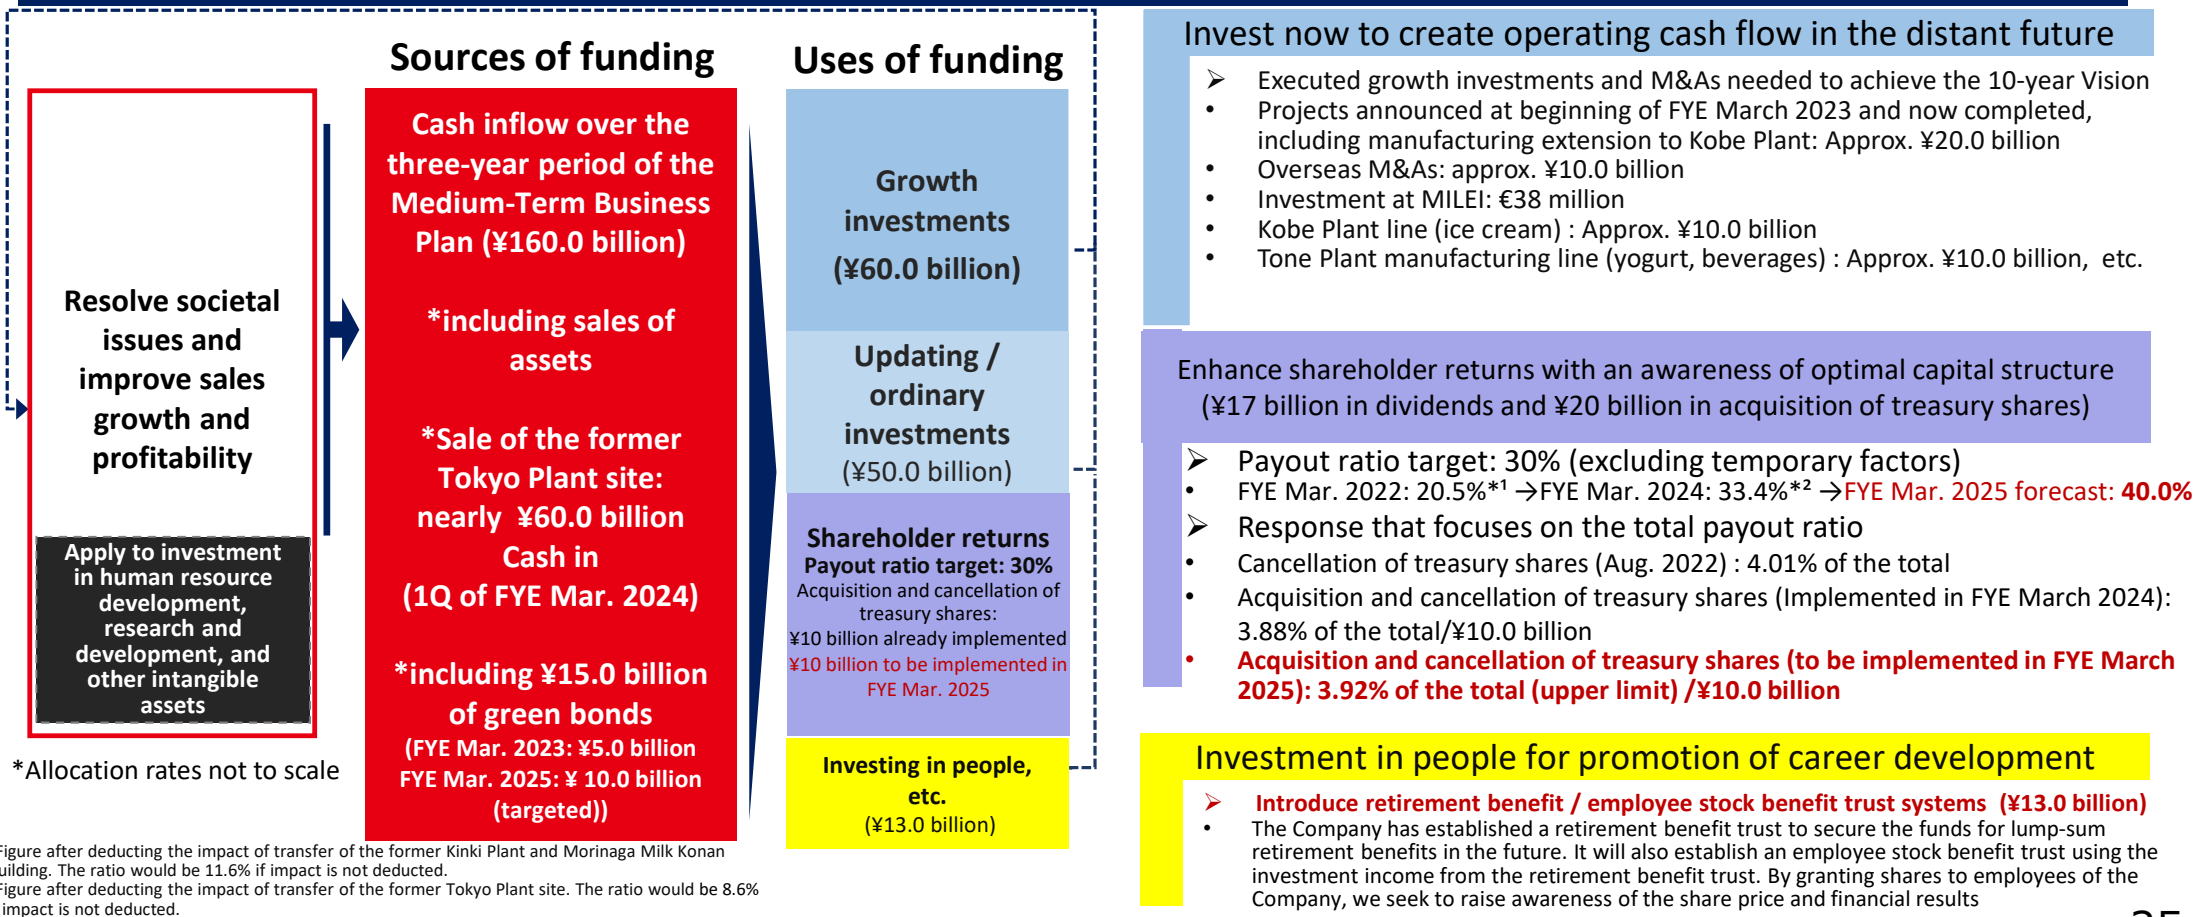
Resolve societal issues and improve sales growth and profitability

Apply to investment in human resource development, research and development, and other intangible assets

*Allocation rates not to scale

Sources of funding

Cash inflow over the three-year period of the Medium-Term Business Plan (¥160.0 billion)

*including sales of assets

*Sale of the former Tokyo Plant site: nearly ¥60.0 billion Cash in (1Q of FYE Mar. 2024)

*including ¥15.0 billion of green bonds
(FYE Mar. 2023: ¥5.0 billion FYE Mar. 2025: ¥ 10.0 billion (targeted))

Uses of funding

Growth investments (¥60.0 billion)

Updating / ordinary investments (¥50.0 billion)

Shareholder returns
Payout ratio target: 30%
Acquisition and cancellation of treasury shares:
¥10 billion already implemented
¥10 billion to be implemented in FYE Mar. 2025

Investing in people, etc.
(¥13.0 billion)

Invest now to create operating cash flow in the distant future

➢ Executed growth investments and M&As needed to achieve the 10-year Vision
• Projects announced at beginning of FYE March 2023 and now completed, including manufacturing extension to Kobe Plant: Approx. ¥20.0 billion
• Overseas M&As: approx. ¥10.0 billion
• Investment at MILEI: €38 million
• Kobe Plant line (ice cream) : Approx. ¥10.0 billion
• Tone Plant manufacturing line (yogurt, beverages) : Approx. ¥10.0 billion, etc.

Enhance shareholder returns with an awareness of optimal capital structure (¥17 billion in dividends and ¥20 billion in acquisition of treasury shares)

➢ Payout ratio target: 30% (excluding temporary factors)
• FYE Mar. 2022: 20.5%*¹ →FYE Mar. 2024: 33.4%*² →FYE Mar. 2025 forecast: 40.0%
➢ Response that focuses on the total payout ratio
• Cancellation of treasury shares (Aug. 2022) : 4.01% of the total
• Acquisition and cancellation of treasury shares (Implemented in FYE March 2024): 3.88% of the total/¥10.0 billion
• Acquisition and cancellation of treasury shares (to be implemented in FYE March 2025): 3.92% of the total (upper limit) /¥10.0 billion

Investment in people for promotion of career development

➢ Introduce retirement benefit / employee stock benefit trust systems (¥13.0 billion)
• The Company has established a retirement benefit trust to secure the funds for lump-sum retirement benefits in the future. It will also establish an employee stock benefit trust using the investment income from the retirement benefit trust. By granting shares to employees of the Company, we seek to raise awareness of the share price and financial results

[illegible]igure after deducting the impact of transfer of the former Kinki Plant and Morinaga Milk Konan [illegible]uilding. The ratio would be 11.6% if impact is not deducted.
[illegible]igure after deducting the impact of transfer of the former Tokyo Plant site. The ratio would be 8.6% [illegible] impact is not deducted.

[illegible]